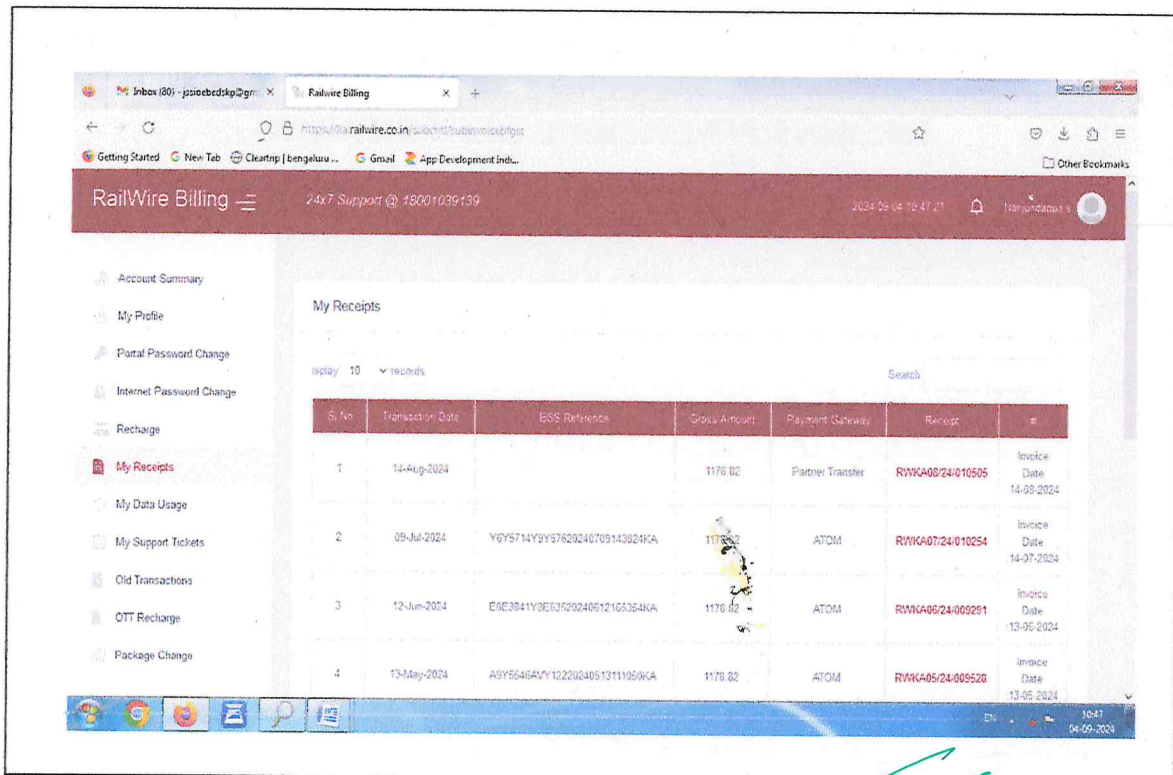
Inbox (80) - jssiebedskp@gm ×   Railwire Billing ×   +

https://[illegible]railwire.co.in/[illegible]

Getting Started   New Tab   Cleartrip | bengaluru ...   Gmail   App Development Inds...   Other Bookmarks

RailWire Billing

24x7 Support @ 18001039139

2024-09-04 10:47:21   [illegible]

Account Summary
My Profile
Portal Password Change
Internet Password Change
Recharge
My Receipts
My Data Usage
My Support Tickets
Old Transactions
OTT Recharge
Package Change

My Receipts

isplay 10 records

Search

| Sl. No. | Transaction Date | BSS Reference | Gross Amount | Payment Gateway | Receipt | # |
|---|---|---|---|---|---|---|
| 1 | 14-Aug-2024 | | 1176.82 | Partner Transfer | RWKA08/24/010505 | Invoice Date 14-08-2024 |
| 2 | 09-Jul-2024 | Y6Y5714Y9Y5762024070914382 4KA | 1176.82 | ATOM | RWKA07/24/010254 | Invoice Date 14-07-2024 |
| 3 | 12-Jun-2024 | E6E3841Y8E63520240612105354KA | 1176.82 | ATOM | RWKA06/24/009291 | Invoice Date 13-06-2024 |
| 4 | 13-May-2024 | A9Y5546AVY1222024051311105 0KA | 1176.82 | ATOM | RWKA05/24/009528 | Invoice Date 13-05-2024 |

EN   10:47   04-09-2024